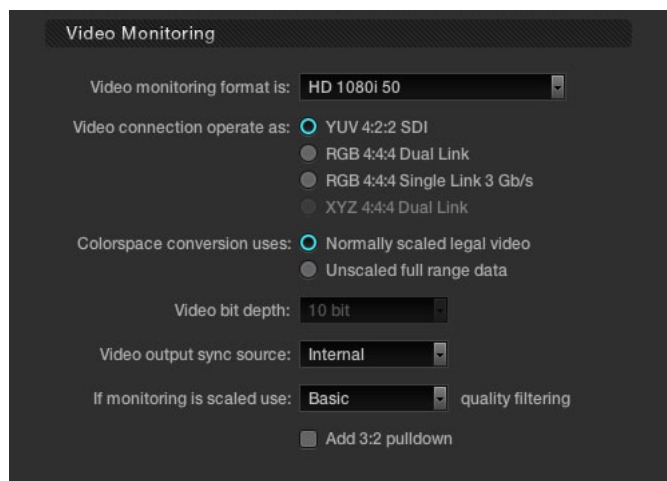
Video Monitoring

Video monitoring format is: HD 1080i 50

Video connection operate as: YUV 4:2:2 SDI
RGB 4:4:4 Dual Link
RGB 4:4:4 Single Link 3 Gb/s
XYZ 4:4:4 Dual Link

Colorspace conversion uses: Normally scaled legal video
Unscaled full range data

Video bit depth: 10 bit

Video output sync source: Internal

If monitoring is scaled use: Basic quality filtering

Add 3:2 pulldown